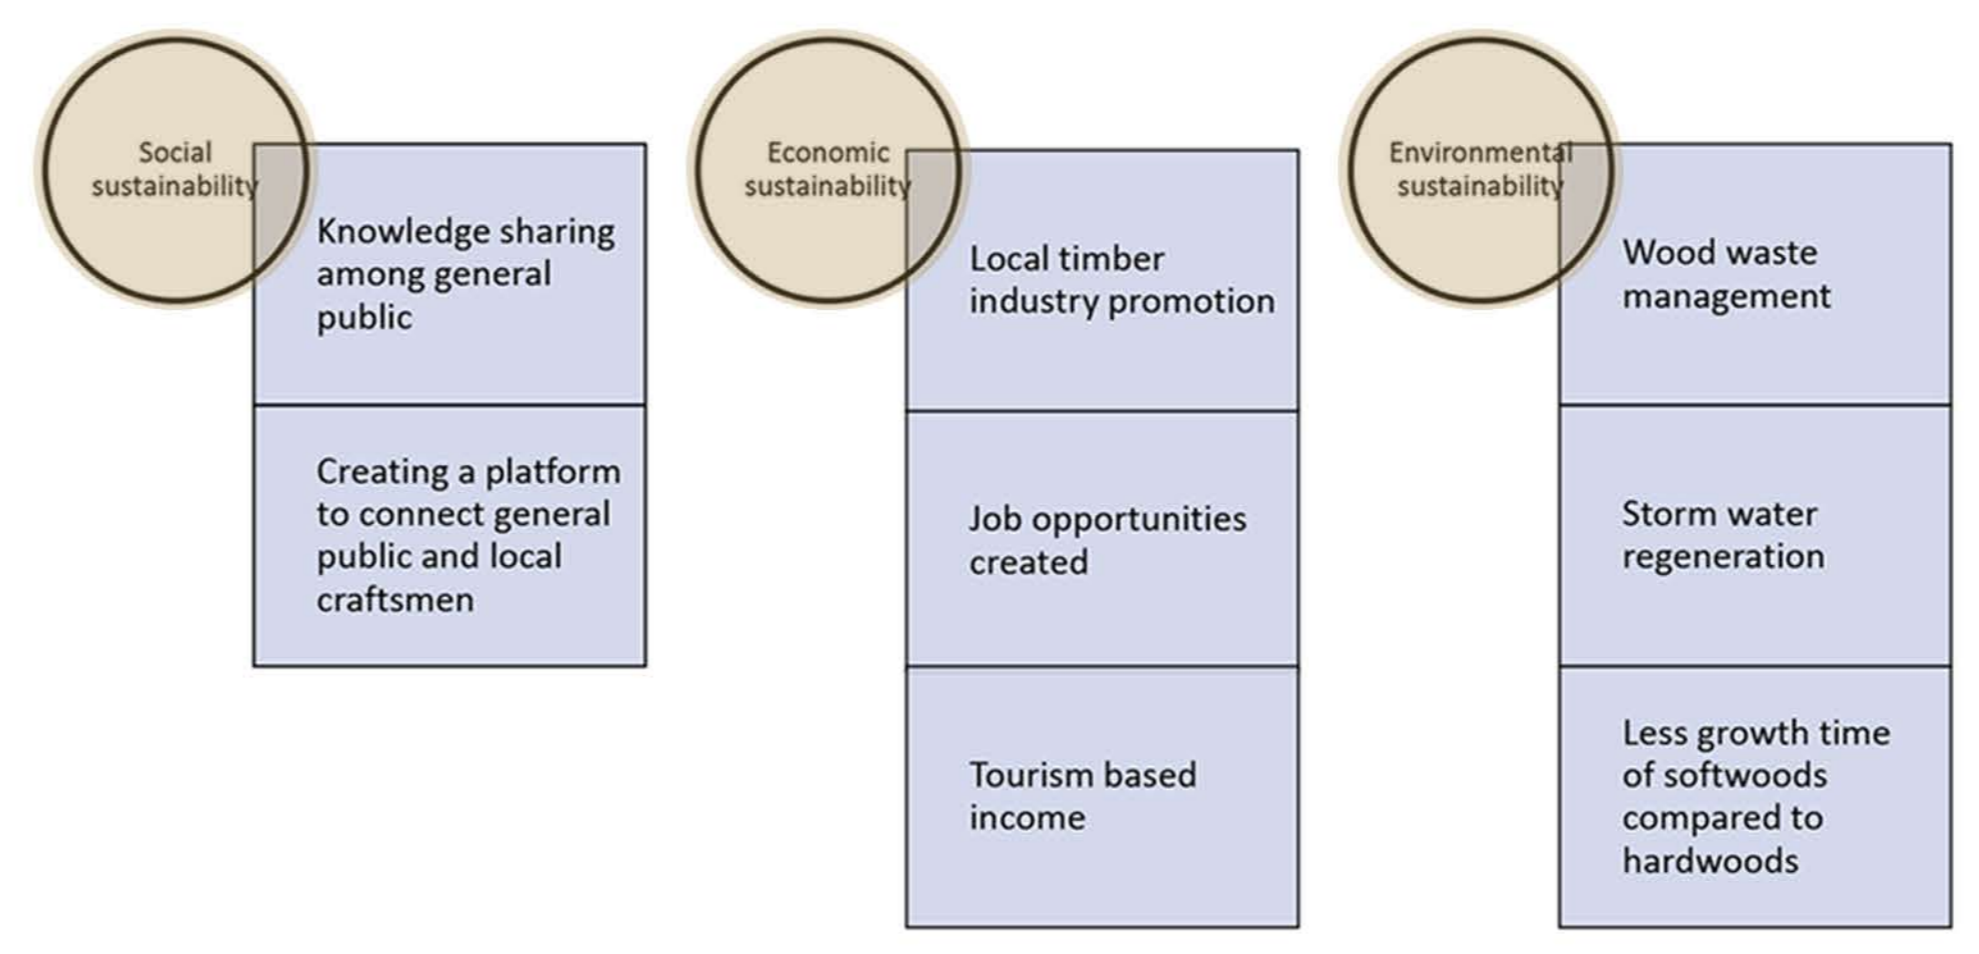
Social sustainability

Knowledge sharing among general public

Creating a platform to connect general public and local craftsmen

Economic sustainability

Local timber industry promotion

Job opportunities created

Tourism based income

Environmental sustainability

Wood waste management

Storm water regeneration

Less growth time of softwoods compared to hardwoods